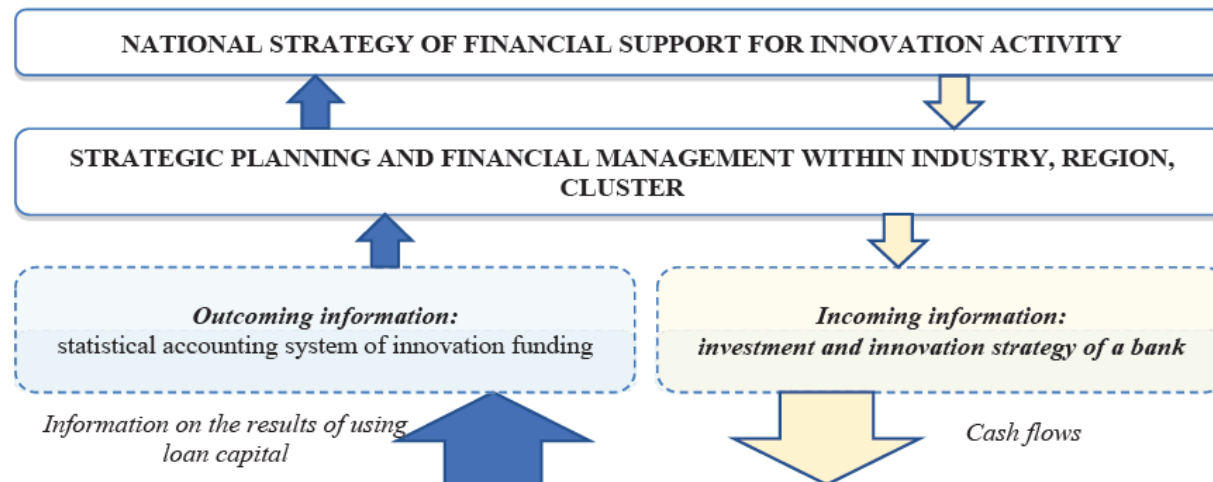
NATIONAL STRATEGY OF FINANCIAL SUPPORT FOR INNOVATION ACTIVITY

STRATEGIC PLANNING AND FINANCIAL MANAGEMENT WITHIN INDUSTRY, REGION, CLUSTER

Outcoming information:
statistical accounting system of innovation funding

Incoming information:
investment and innovation strategy of a bank

Information on the results of using loan capital

Cash flows